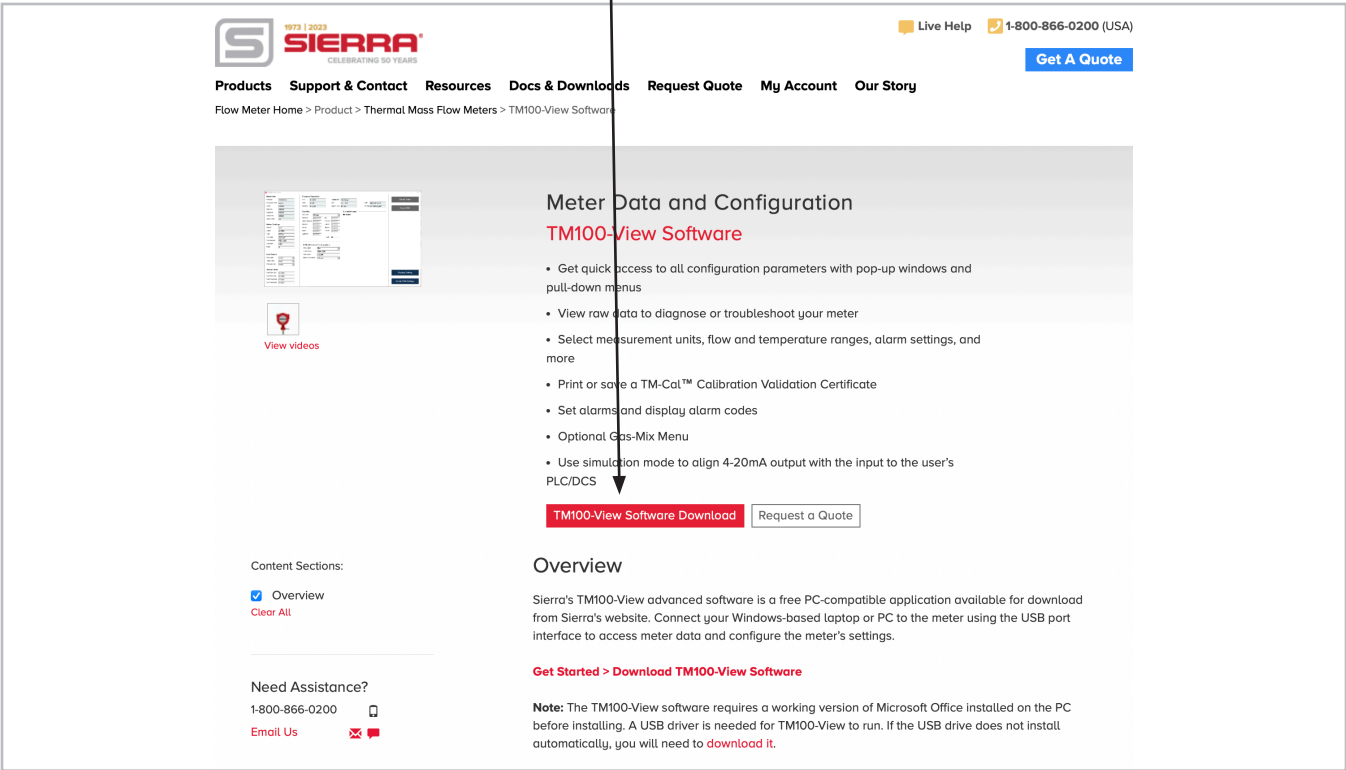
1973 | 2023
SIERRA
CELEBRATING 50 YEARS

Live Help 1-800-866-0200 (USA)

Get A Quote

Products Support & Contact Resources Docs & Downloads Request Quote My Account Our Story

Flow Meter Home > Product > Thermal Mass Flow Meters > TM100-View Software

View videos

Meter Data and Configuration
TM100-View Software

• Get quick access to all configuration parameters with pop-up windows and pull-down menus

• View raw data to diagnose or troubleshoot your meter

• Select measurement units, flow and temperature ranges, alarm settings, and more

• Print or save a TM-Cal™ Calibration Validation Certificate

• Set alarms and display alarm codes

• Optional Gas-Mix Menu

• Use simulation mode to align 4-20mA output with the input to the user's PLC/DCS

TM100-View Software Download Request a Quote

Content Sections:

Overview
Clear All

Need Assistance?
1-800-866-0200
Email Us

Overview

Sierra's TM100-View advanced software is a free PC-compatible application available for download from Sierra's website. Connect your Windows-based laptop or PC to the meter using the USB port interface to access meter data and configure the meter's settings.

Get Started > Download TM100-View Software

Note: The TM100-View software requires a working version of Microsoft Office installed on the PC before installing. A USB driver is needed for TM100-View to run. If the USB drive does not install automatically, you will need to download it.